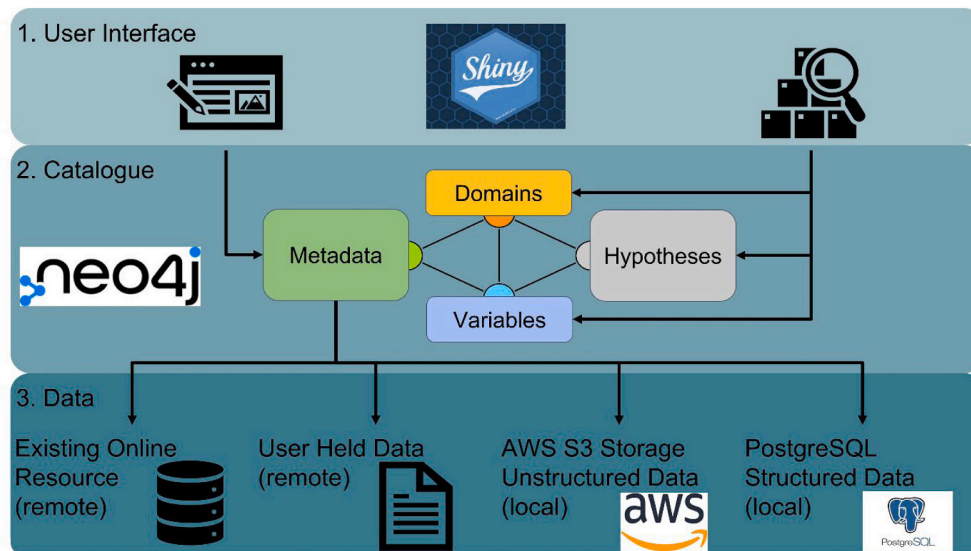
1. User Interface

Shiny

2. Catalogue

neo4j

Domains

Metadata

Hypotheses

Variables

3. Data

Existing Online Resource (remote)

User Held Data (remote)

AWS S3 Storage Unstructured Data (local)

aws

PostgreSQL Structured Data (local)

PostgreSQL